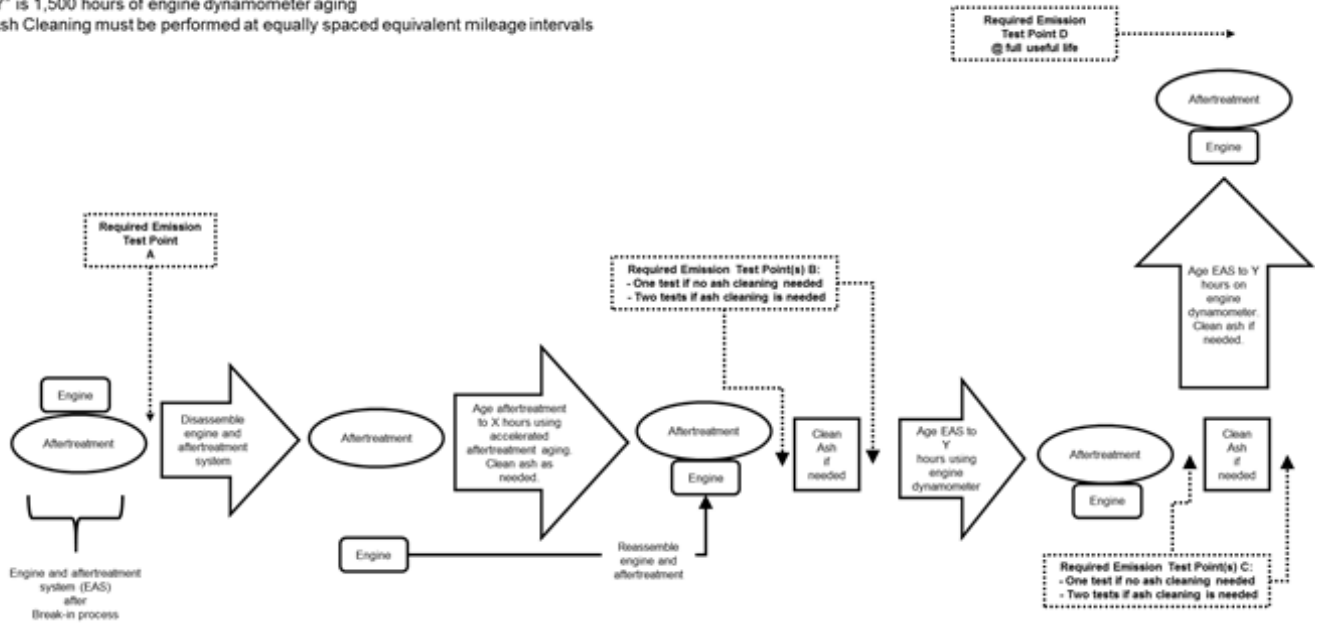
Y" is 1,500 hours of engine dynamometer aging
sh Cleaning must be performed at equally spaced equivalent mileage intervals

Required Emission Test Point D @ full useful life

Aftertreatment

Engine

Age EAS to Y hours on engine dynamometer. Clean ash if needed.

Required Emission Test Point A

Required Emission Test Point(s) B:
- One test if no ash cleaning needed
- Two tests if ash cleaning is needed

Engine

Aftertreatment

Engine and aftertreatment system (EAS) after Break-in process

Disassemble engine and aftertreatment system

Aftertreatment

Age aftertreatment to X hours using accelerated aftertreatment aging. Clean ash as needed.

Aftertreatment

Engine

Clean Ash if needed

Age EAS to Y hours using engine dynamometer

Aftertreatment

Engine

Clean Ash if needed

Engine

Reassemble engine and aftertreatment

Required Emission Test Point(s) C:
- One test if no ash cleaning needed
- Two tests if ash cleaning is needed